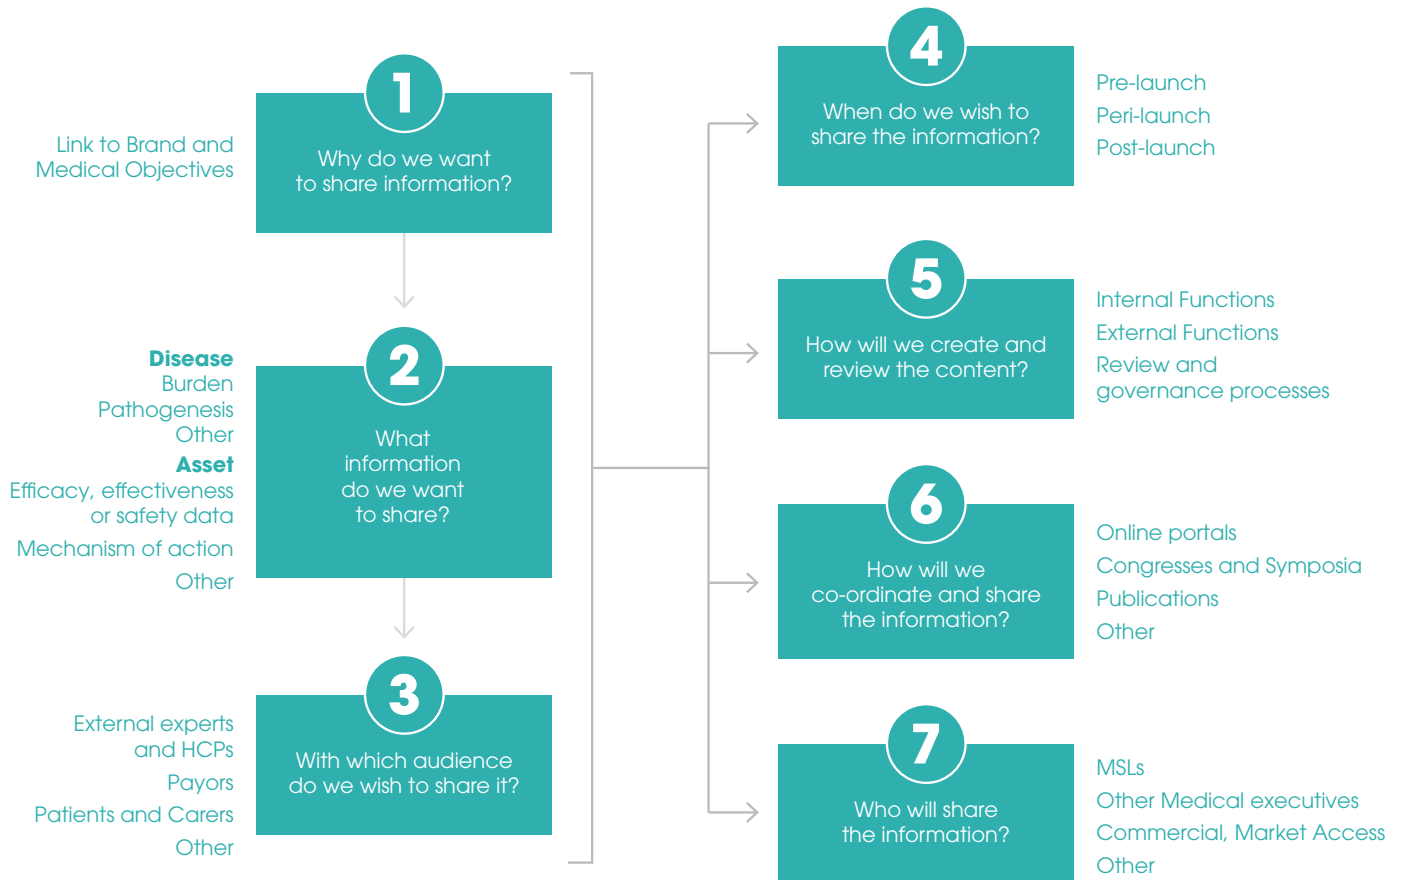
Link to Brand and Medical Objectives

1
Why do we want to share information?

Disease
Burden
Pathogenesis
Other
Asset
Efficacy, effectiveness or safety data
Mechanism of action
Other

2
What information do we want to share?

External experts and HCPs
Payors
Patients and Carers
Other

3
With which audience do we wish to share it?

4
When do we wish to share the information?

Pre-launch
Peri-launch
Post-launch

5
How will we create and review the content?

Internal Functions
External Functions
Review and governance processes

6
How will we co-ordinate and share the information?

Online portals
Congresses and Symposia
Publications
Other

7
Who will share the information?

MSLs
Other Medical executives
Commercial, Market Access
Other